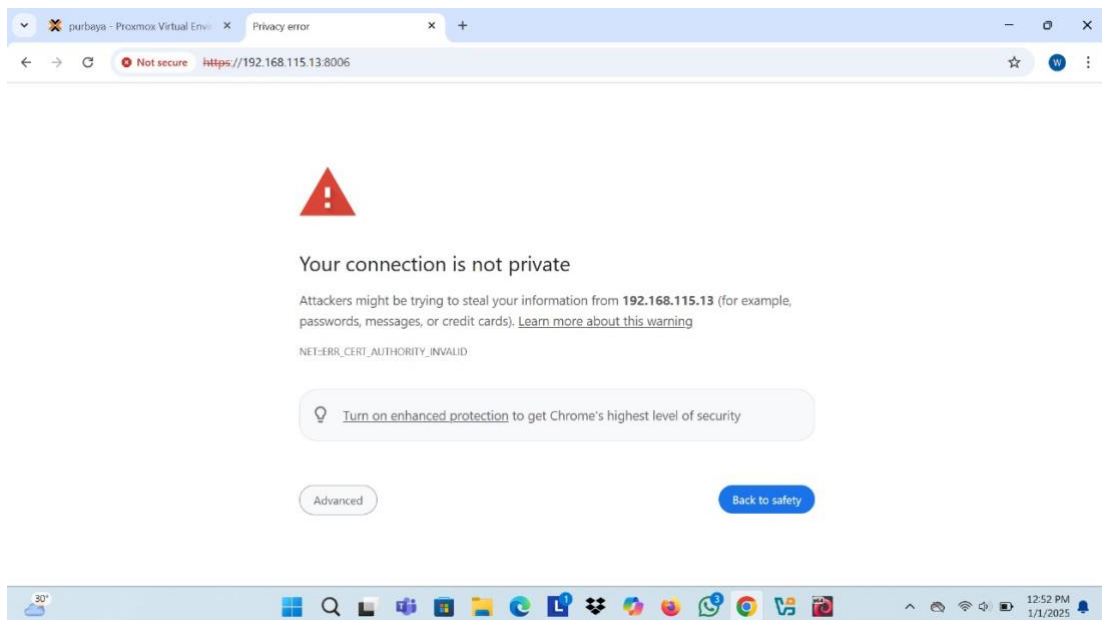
purbaya - Proxmox Virtual Env
Privacy error
+
Not secure https://192.168.115.13:8006
W

Your connection is not private

Attackers might be trying to steal your information from **192.168.115.13** (for example, passwords, messages, or credit cards). Learn more about this warning

NET::ERR_CERT_AUTHORITY_INVALID

Turn on enhanced protection to get Chrome's highest level of security

Advanced

Back to safety

30°
1
3
12:52 PM
1/1/2025